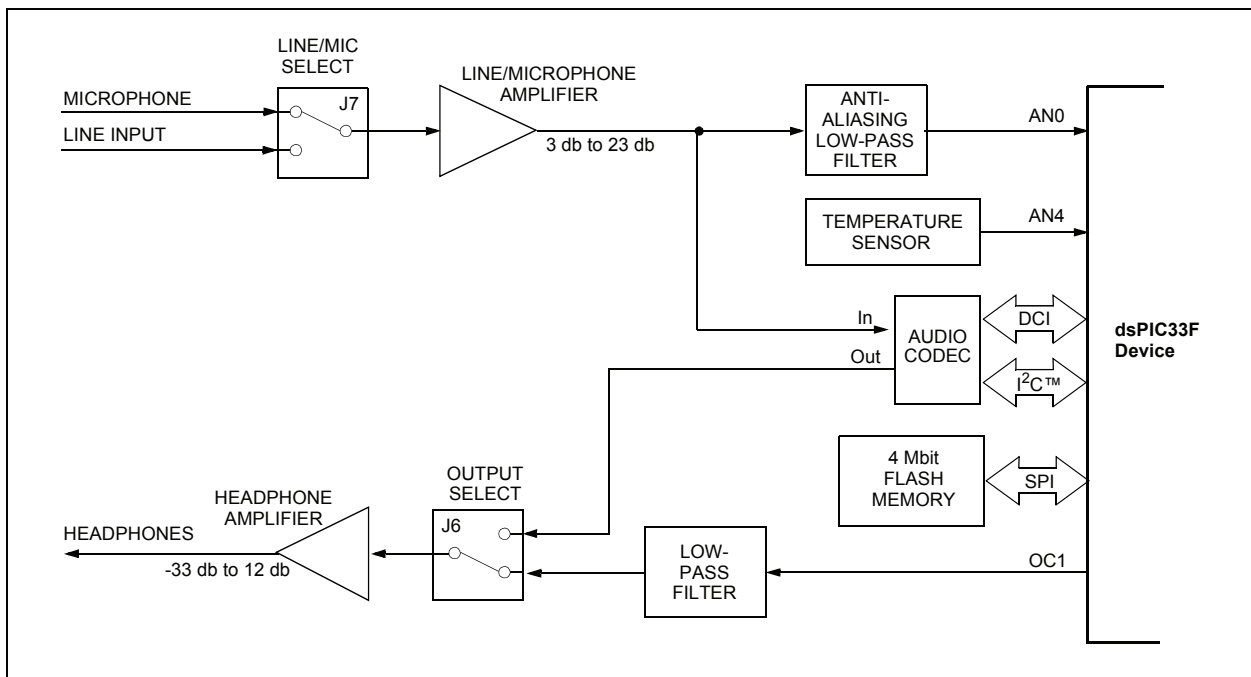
LINE/MIC SELECT

MICROPHONE

LINE INPUT

J7

LINE/MICROPHONE AMPLIFIER

3 db to 23 db

ANTI-ALIASING LOW-PASS FILTER

AN0

TEMPERATURE SENSOR

AN4

In

Out

AUDIO CODEC

DCI

$I^2C$™

dsPIC33F Device

4 Mbit FLASH MEMORY

SPI

HEADPHONE AMPLIFIER

HEADPHONES

-33 db to 12 db

OUTPUT SELECT

J6

LOW-PASS FILTER

OC1